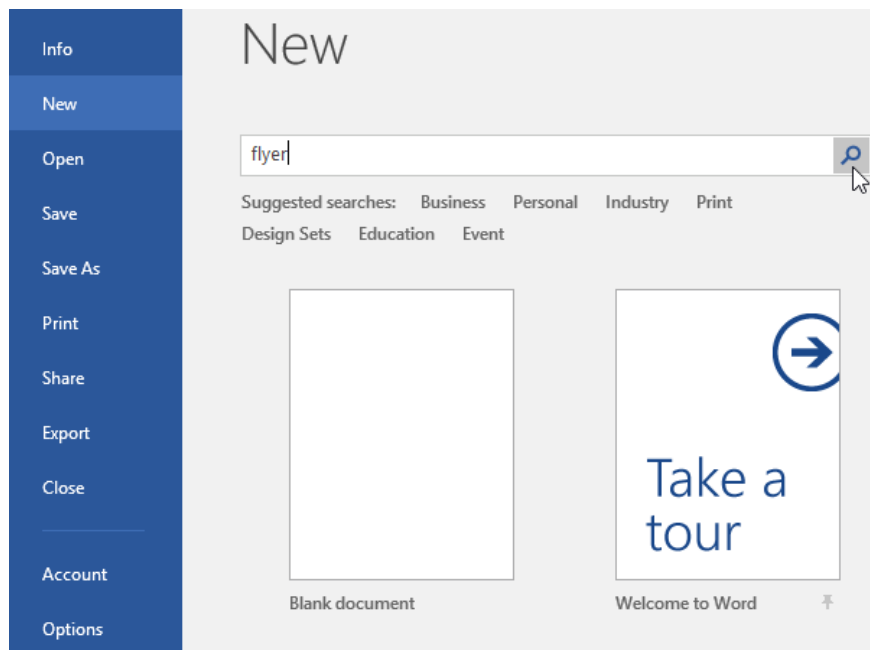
Info
New
Open
Save
Save As
Print
Share
Export
Close
Account
Options

New

flyer

Suggested searches: Business Personal Industry Print Design Sets Education Event

Take a tour

Blank document

Welcome to Word